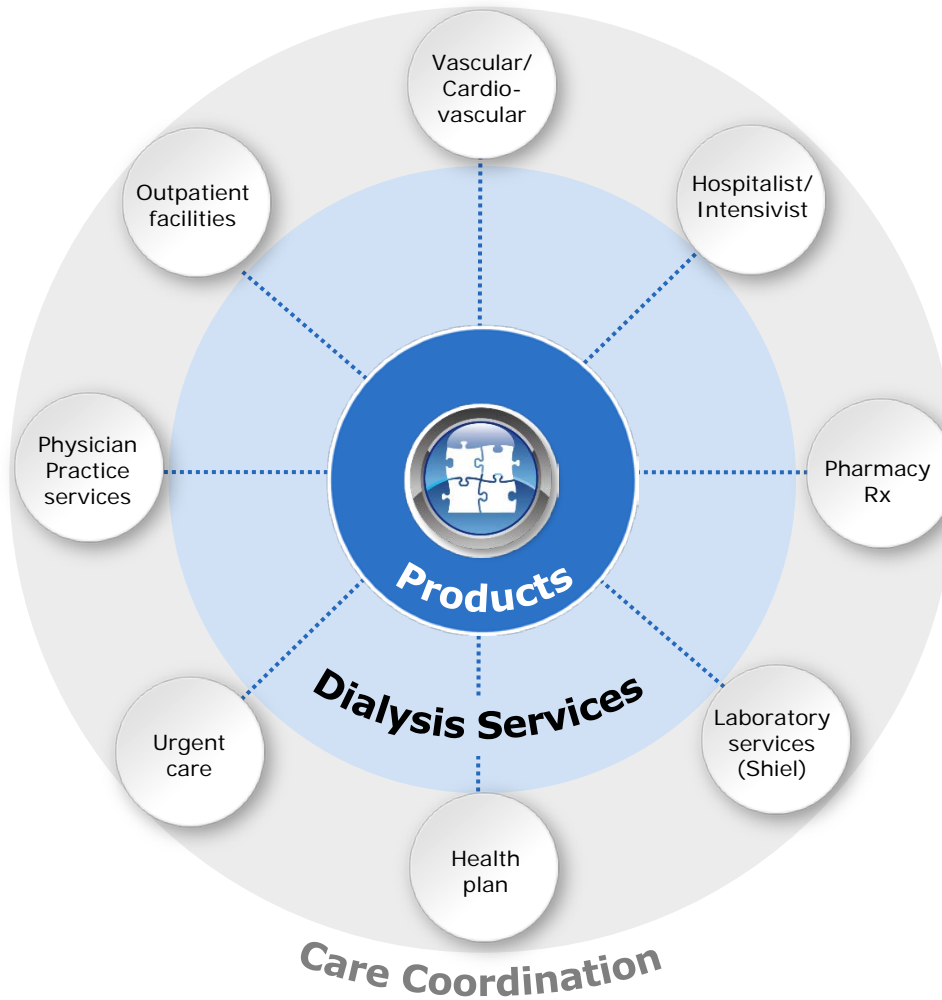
Vascular/ Cardio-vascular

Hospitalist/ Intensivist

Outpatient facilities

Physician Practice services

Pharmacy Rx

Products

Dialysis Services

Urgent care

Laboratory services (Shiel)

Health plan

Care Coordination